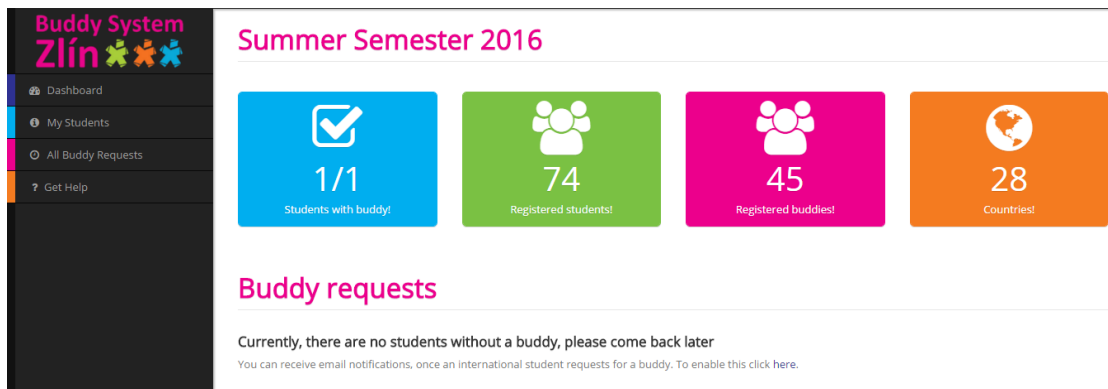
Buddy System
Zlín

Dashboard
My Students
All Buddy Requests
? Get Help

Summer Semester 2016

1/1
Students with buddy!

74
Registered students!

45
Registered buddies!

28
Countries!

Buddy requests

Currently, there are no students without a buddy, please come back later

You can receive email notifications, once an international student requests for a buddy. To enable this click here.